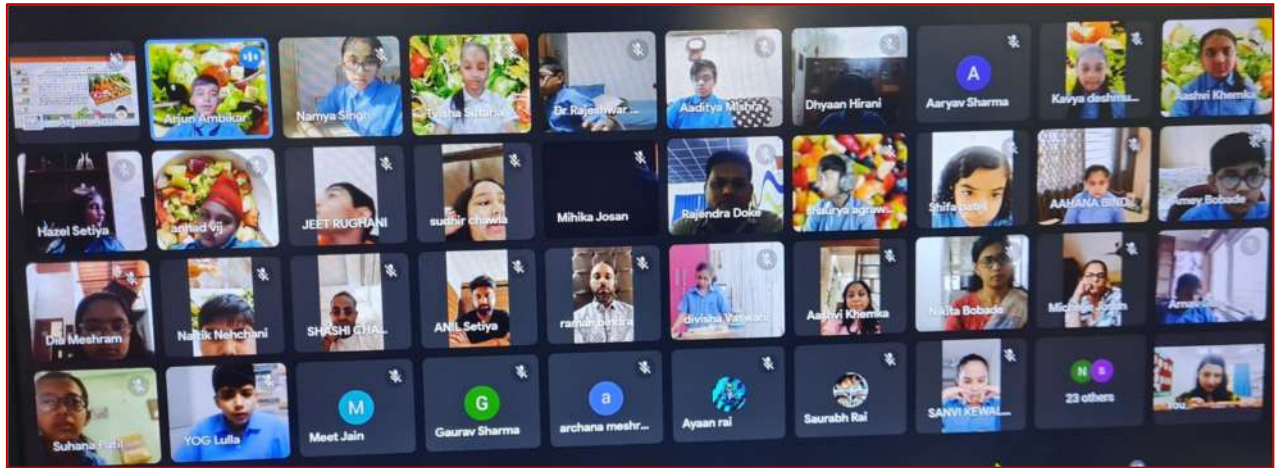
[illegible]
Arjun Ambikar
Namya Singh
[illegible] Sutaria
Dr Rajeshwar...
Aaditya Mishra
Dhyaan Hirani
A
Aaryav Sharma
Kavya deshmu...
Aashvi Khemka

Hazel Setiya
anhad vij
JEET RUGHANI
sudhir chawla
Mihika Josan
Rajendra Doke
shaurya agraw...
Shifa patil
AAHANA BIND...
Amey Bobade

Dia Meshram
Naitik Nehchani
SHASHI CHA...
ANIL Setiya
raman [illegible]
divisha Vaswani
Aashvi Khemka
Nikita Bobade
Mic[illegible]
Ama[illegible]

Suhana Patil
YOG Lulla
M
Meet Jain
G
Gaurav Sharma
a
archana meshr...
Ayaan rai
Saurabh Rai
SANVI KEWAL...
N
a
23 others
You